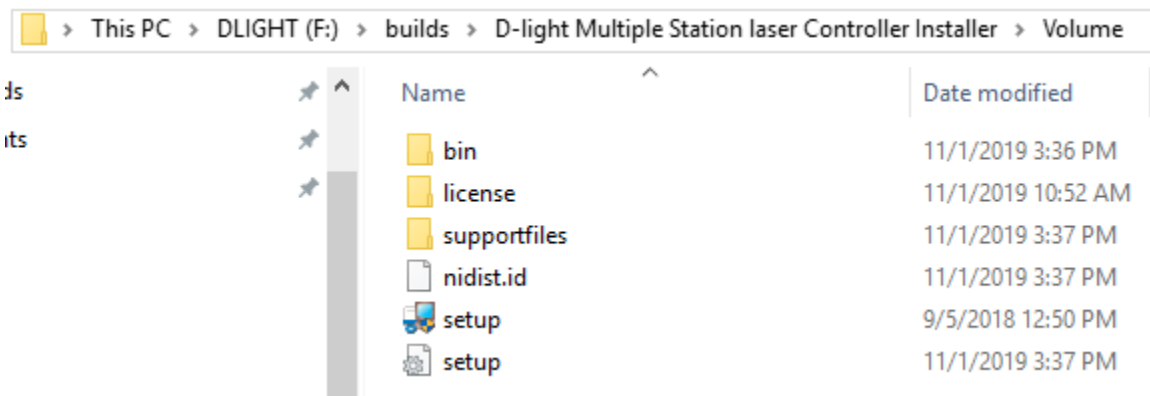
> This PC > DLIGHT (F:) > builds > D-light Multiple Station laser Controller Installer > Volume

ds
ts

| Name | Date modified |
|---|---|
| bin | 11/1/2019 3:36 PM |
| license | 11/1/2019 10:52 AM |
| supportfiles | 11/1/2019 3:37 PM |
| nidist.id | 11/1/2019 3:37 PM |
| setup | 9/5/2018 12:50 PM |
| setup | 11/1/2019 3:37 PM |